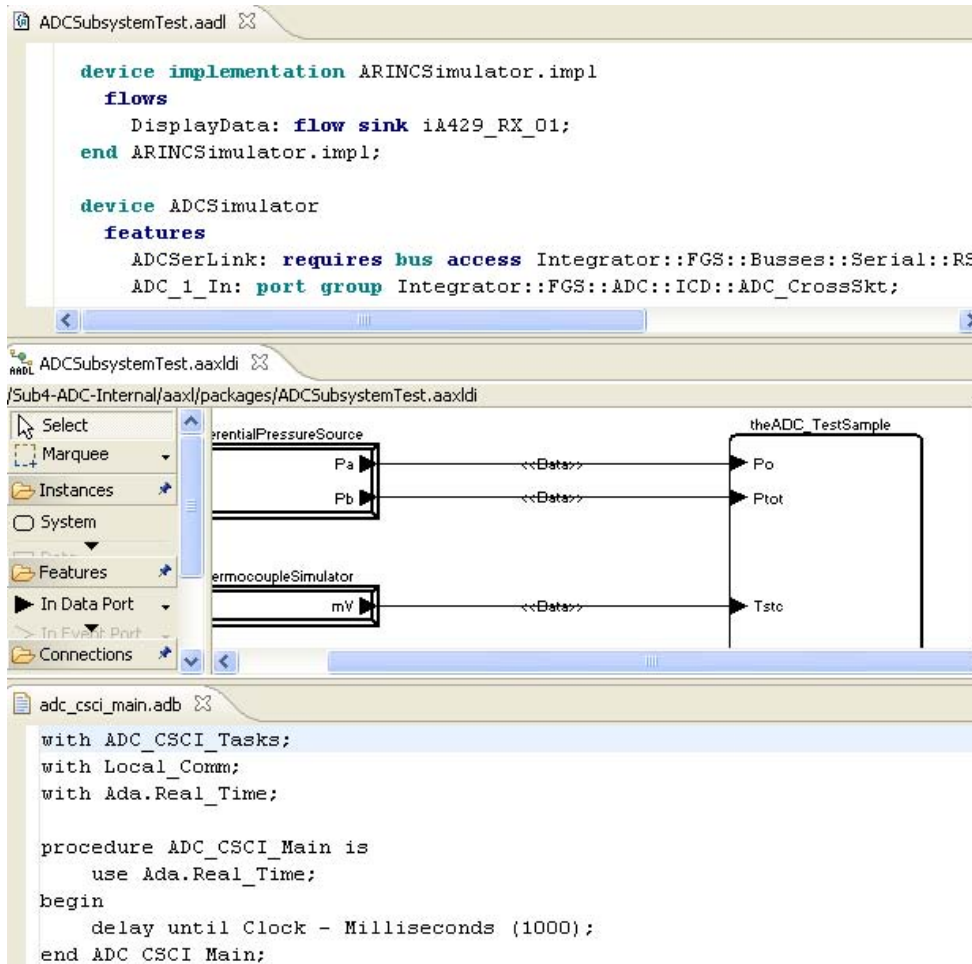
ADCSubsystemTest.aadl

device implementation ARINCSimulator.impl
  flows
    DisplayData: flow sink iA429_RX_01;
end ARINCSimulator.impl;

device ADCSimulator
  features
    ADCSerLink: requires bus access Integrator::FGS::Busses::Serial::RS
    ADC_1_In: port group Integrator::FGS::ADC::ICD::ADC_CrossSkt;

ADCSubsystemTest.aaxldi

/Sub4-ADC-Internal/aaxl/packages/ADCSubsystemTest.aaxldi

Select
Marquee
Instances
System
Features
In Data Port
In Event Port
Connections

erentialPressureSource
Pa
Pb
<<Data>>
<<Data>>
theADC_TestSample
Po
Ptot
ermocoupleSimulator
mV
<<Data>>
Tstc

adc_csci_main.adb

with ADC_CSCI_Tasks;
with Local_Comm;
with Ada.Real_Time;

procedure ADC_CSCI_Main is
    use Ada.Real_Time;
begin
    delay until Clock - Milliseconds (1000);
end ADC_CSCI_Main;